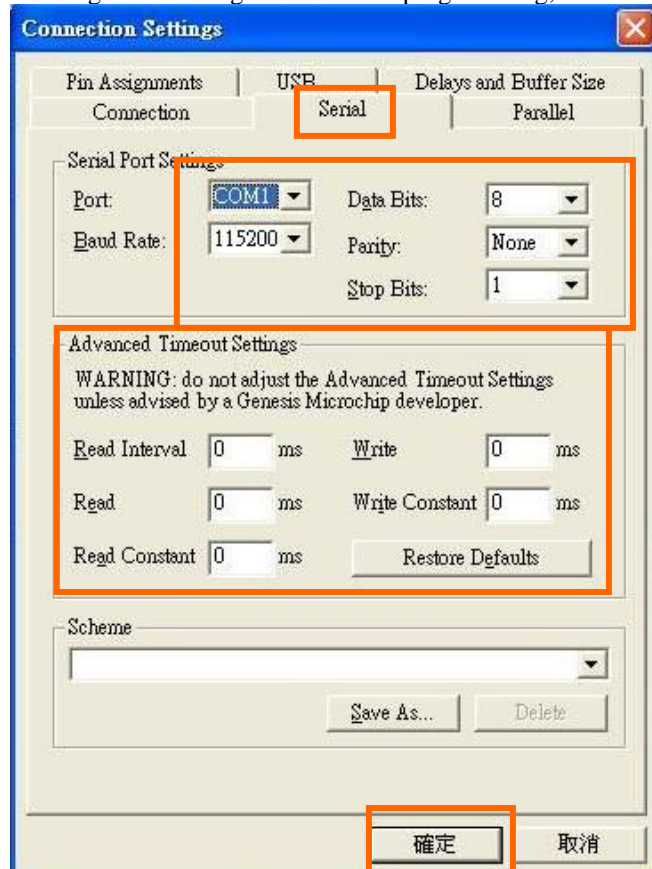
Connection Settings

Pin Assignments | USB | Delays and Buffer Size
Connection | Serial | Parallel

Serial Port Settings
Port: COM1
Baud Rate: 115200
Data Bits: 8
Parity: None
Stop Bits: 1

Advanced Timeout Settings
WARNING: do not adjust the Advanced Timeout Settings unless advised by a Genesis Microchip developer.
Read Interval 0 ms
Write 0 ms
Read 0 ms
Write Constant 0 ms
Read Constant 0 ms
Restore Defaults

Scheme
Save As...
Delete

確定
取消